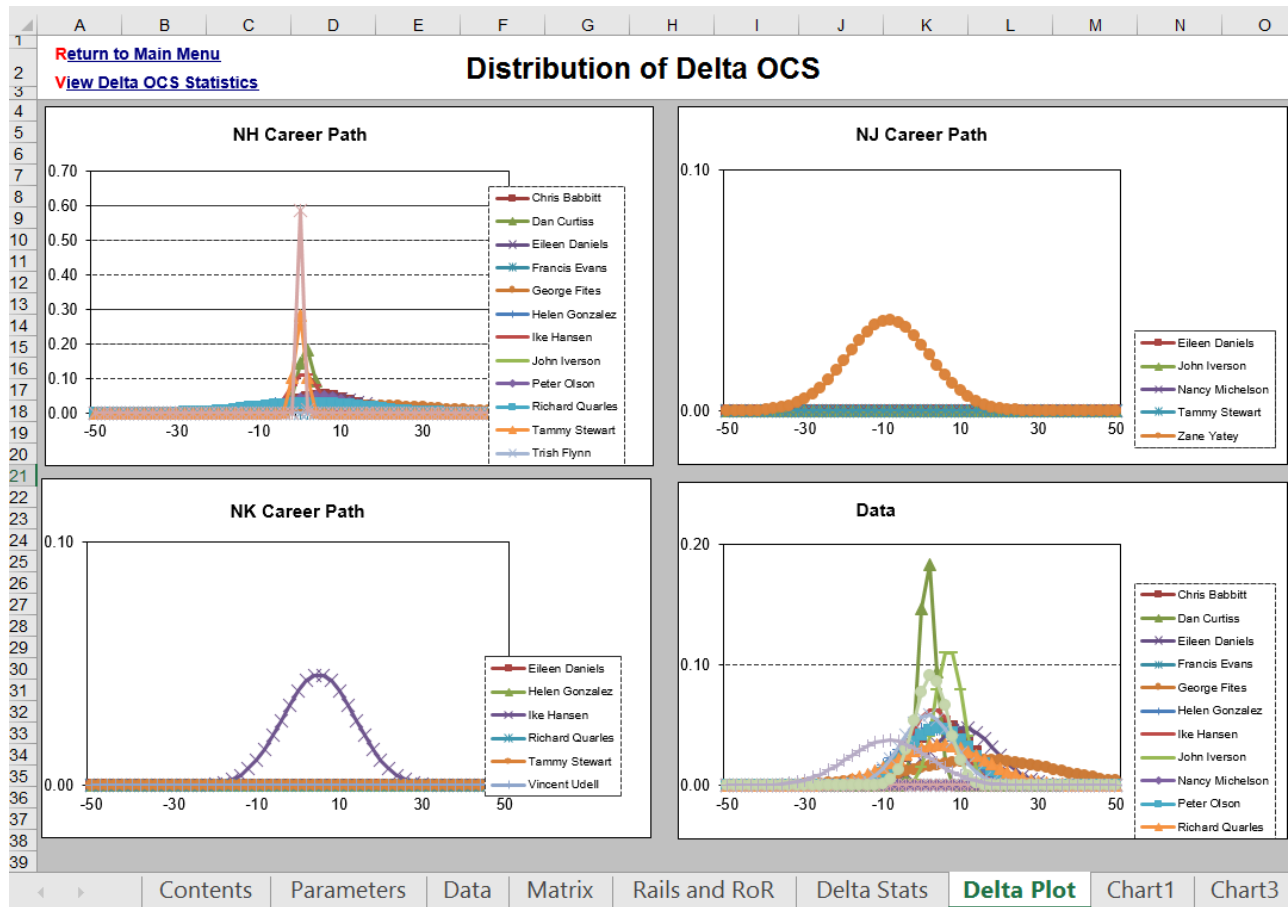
A B C D E F G H I J K L M N O

Return to Main Menu
View Delta OCS Statistics

Distribution of Delta OCS

NH Career Path

0.70
0.60
0.50
0.40
0.30
0.20
0.10
0.00
-50 -30 -10 10 30

Chris Babbitt
Dan Curtiss
Eileen Daniels
Francis Evans
George Fites
Helen Gonzalez
Ike Hansen
John Iverson
Peter Olson
Richard Quarles
Tammy Stewart
Trish Flynn

NJ Career Path

0.10
0.00
-50 -30 -10 10 30 50

Eileen Daniels
John Iverson
Nancy Michelson
Tammy Stewart
Zane Yatey

NK Career Path

0.10
0.00
-50 -30 -10 10 30 50

Eileen Daniels
Helen Gonzalez
Ike Hansen
Richard Quarles
Tammy Stewart
Vincent Udell

Data

0.20
0.10
0.00
-50 -30 -10 10 30 50

Chris Babbitt
Dan Curtiss
Eileen Daniels
Francis Evans
George Fites
Helen Gonzalez
Ike Hansen
John Iverson
Nancy Michelson
Peter Olson
Richard Quarles

1 2 3 4 5 6 7 8 9 10 11 12 13 14 15 16 17 18 19 20 21 22 23 24 25 26 27 28 29 30 31 32 33 34 35 36 37 38 39

Contents | Parameters | Data | Matrix | Rails and RoR | Delta Stats | Delta Plot | Chart1 | Chart3